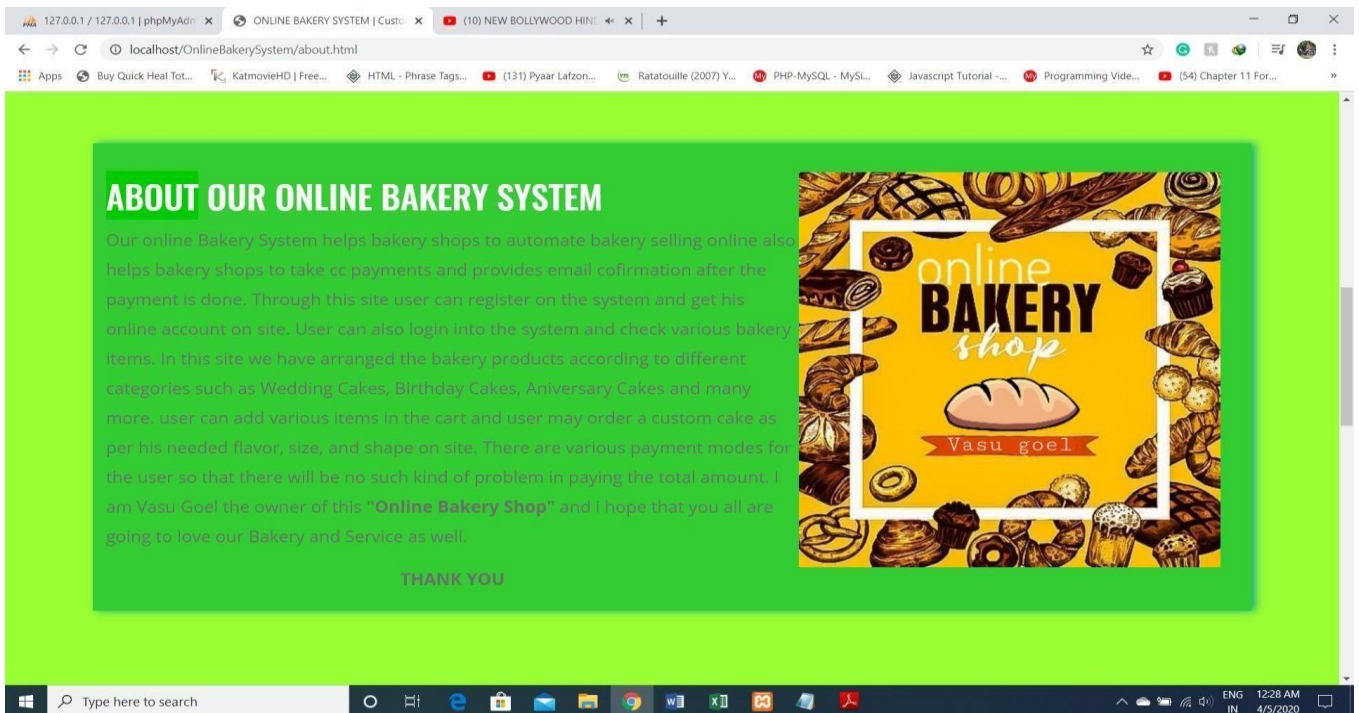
127.0.0.1 / 127.0.0.1 | phpMyAdn × ONLINE BAKERY SYSTEM | Custo × (10) NEW BOLLYWOOD HIN ×

localhost/OnlineBakerySystem/about.html

Apps Buy Quick Heal Tot... KatmovieHD | Free... HTML - Phrase Tags... (131) Pyaar Lafzon... Ratatouille (2007) Y... PHP-MySQL - MySi... Javascript Tutorial -... Programming Vide... (54) Chapter 11 For...

ABOUT OUR ONLINE BAKERY SYSTEM

Our online Bakery System helps bakery shops to automate bakery selling online also helps bakery shops to take cc payments and provides email cofirmation after the payment is done. Through this site user can register on the system and get his online account on site. User can also login into the system and check various bakery items. In this site we have arranged the bakery products according to different categories such as Wedding Cakes, Birthday Cakes, Aniversary Cakes and many more. user can add various items in the cart and user may order a custom cake as per his needed flavor, size, and shape on site. There are various payment modes for the user so that there will be no such kind of problem in paying the total amount. I am Vasu Goel the owner of this **"Online Bakery Shop"** and I hope that you all are going to love our Bakery and Service as well.

THANK YOU

online BAKERY shop

Vasu goel

Type here to search

ENG IN 12:28 AM 4/5/2020